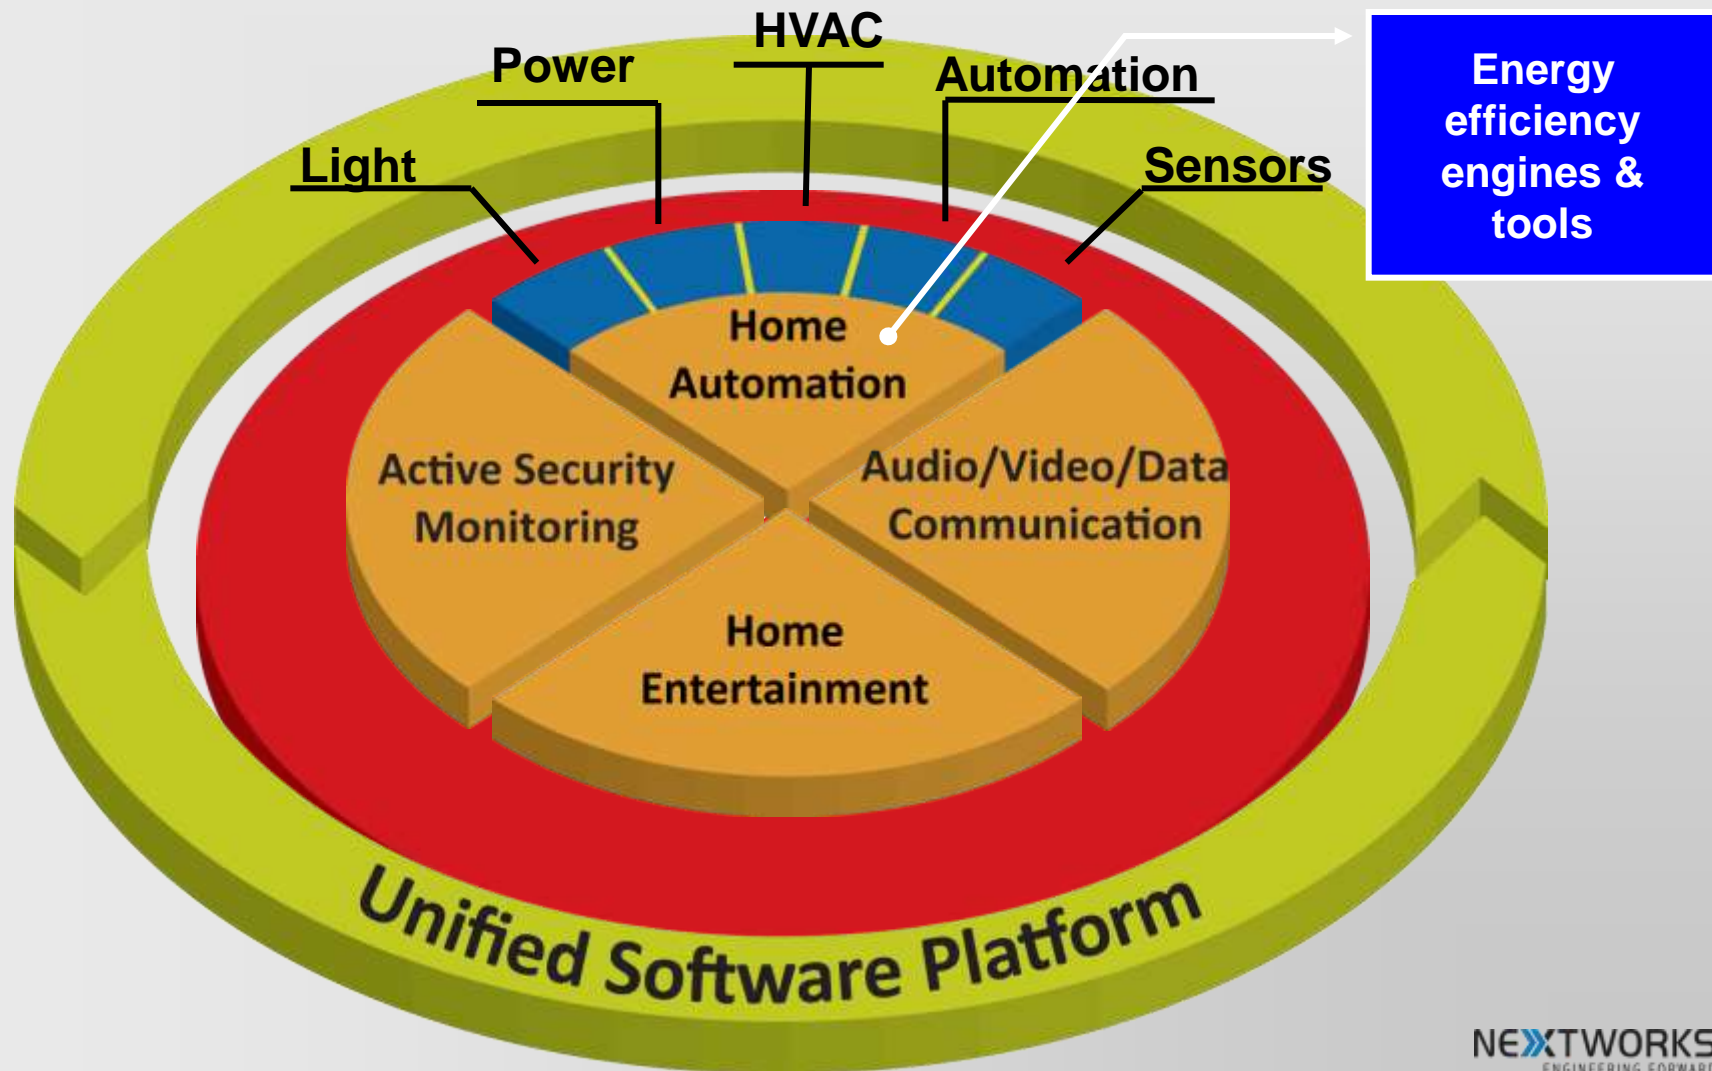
HVAC
Power
Automation
Light
Sensors

Energy efficiency engines & tools

Home Automation
Active Security Monitoring
Audio/Video/Data Communication
Home Entertainment

Unified Software Platform

NEXTWORKS
ENGINEERING FORWAR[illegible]